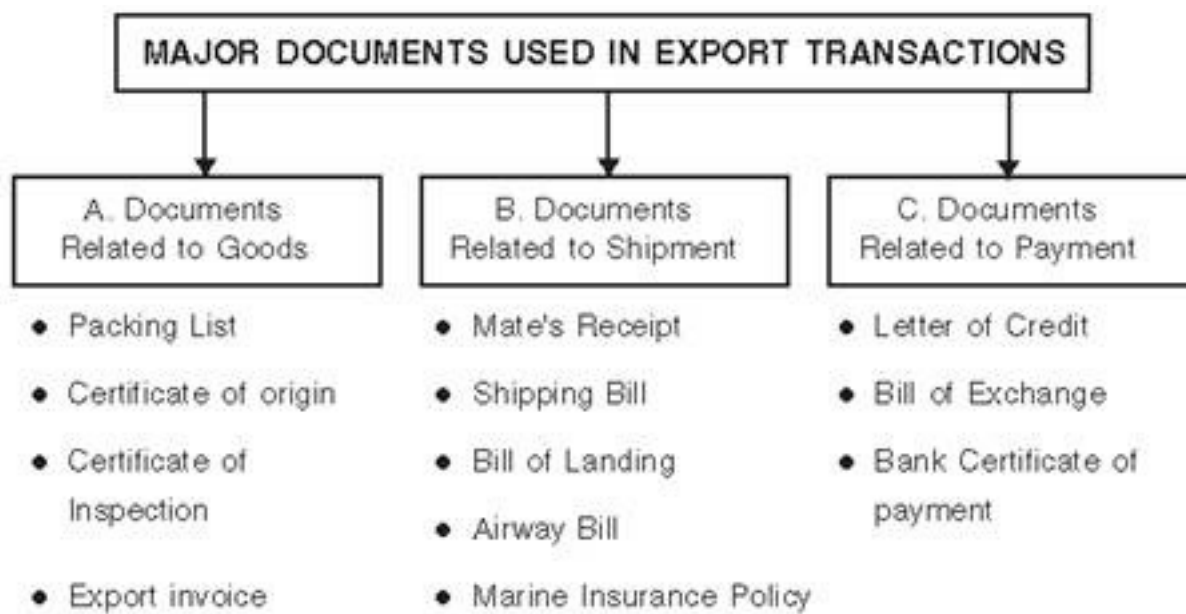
MAJOR DOCUMENTS USED IN EXPORT TRANSACTIONS

A. Documents Related to Goods

- Packing List
- Certificate of origin
- Certificate of Inspection
- Export invoice

B. Documents Related to Shipment

- Mate's Receipt
- Shipping Bill
- Bill of Landing
- Airway Bill
- Marine Insurance Policy

C. Documents Related to Payment

- Letter of Credit
- Bill of Exchange
- Bank Certificate of payment